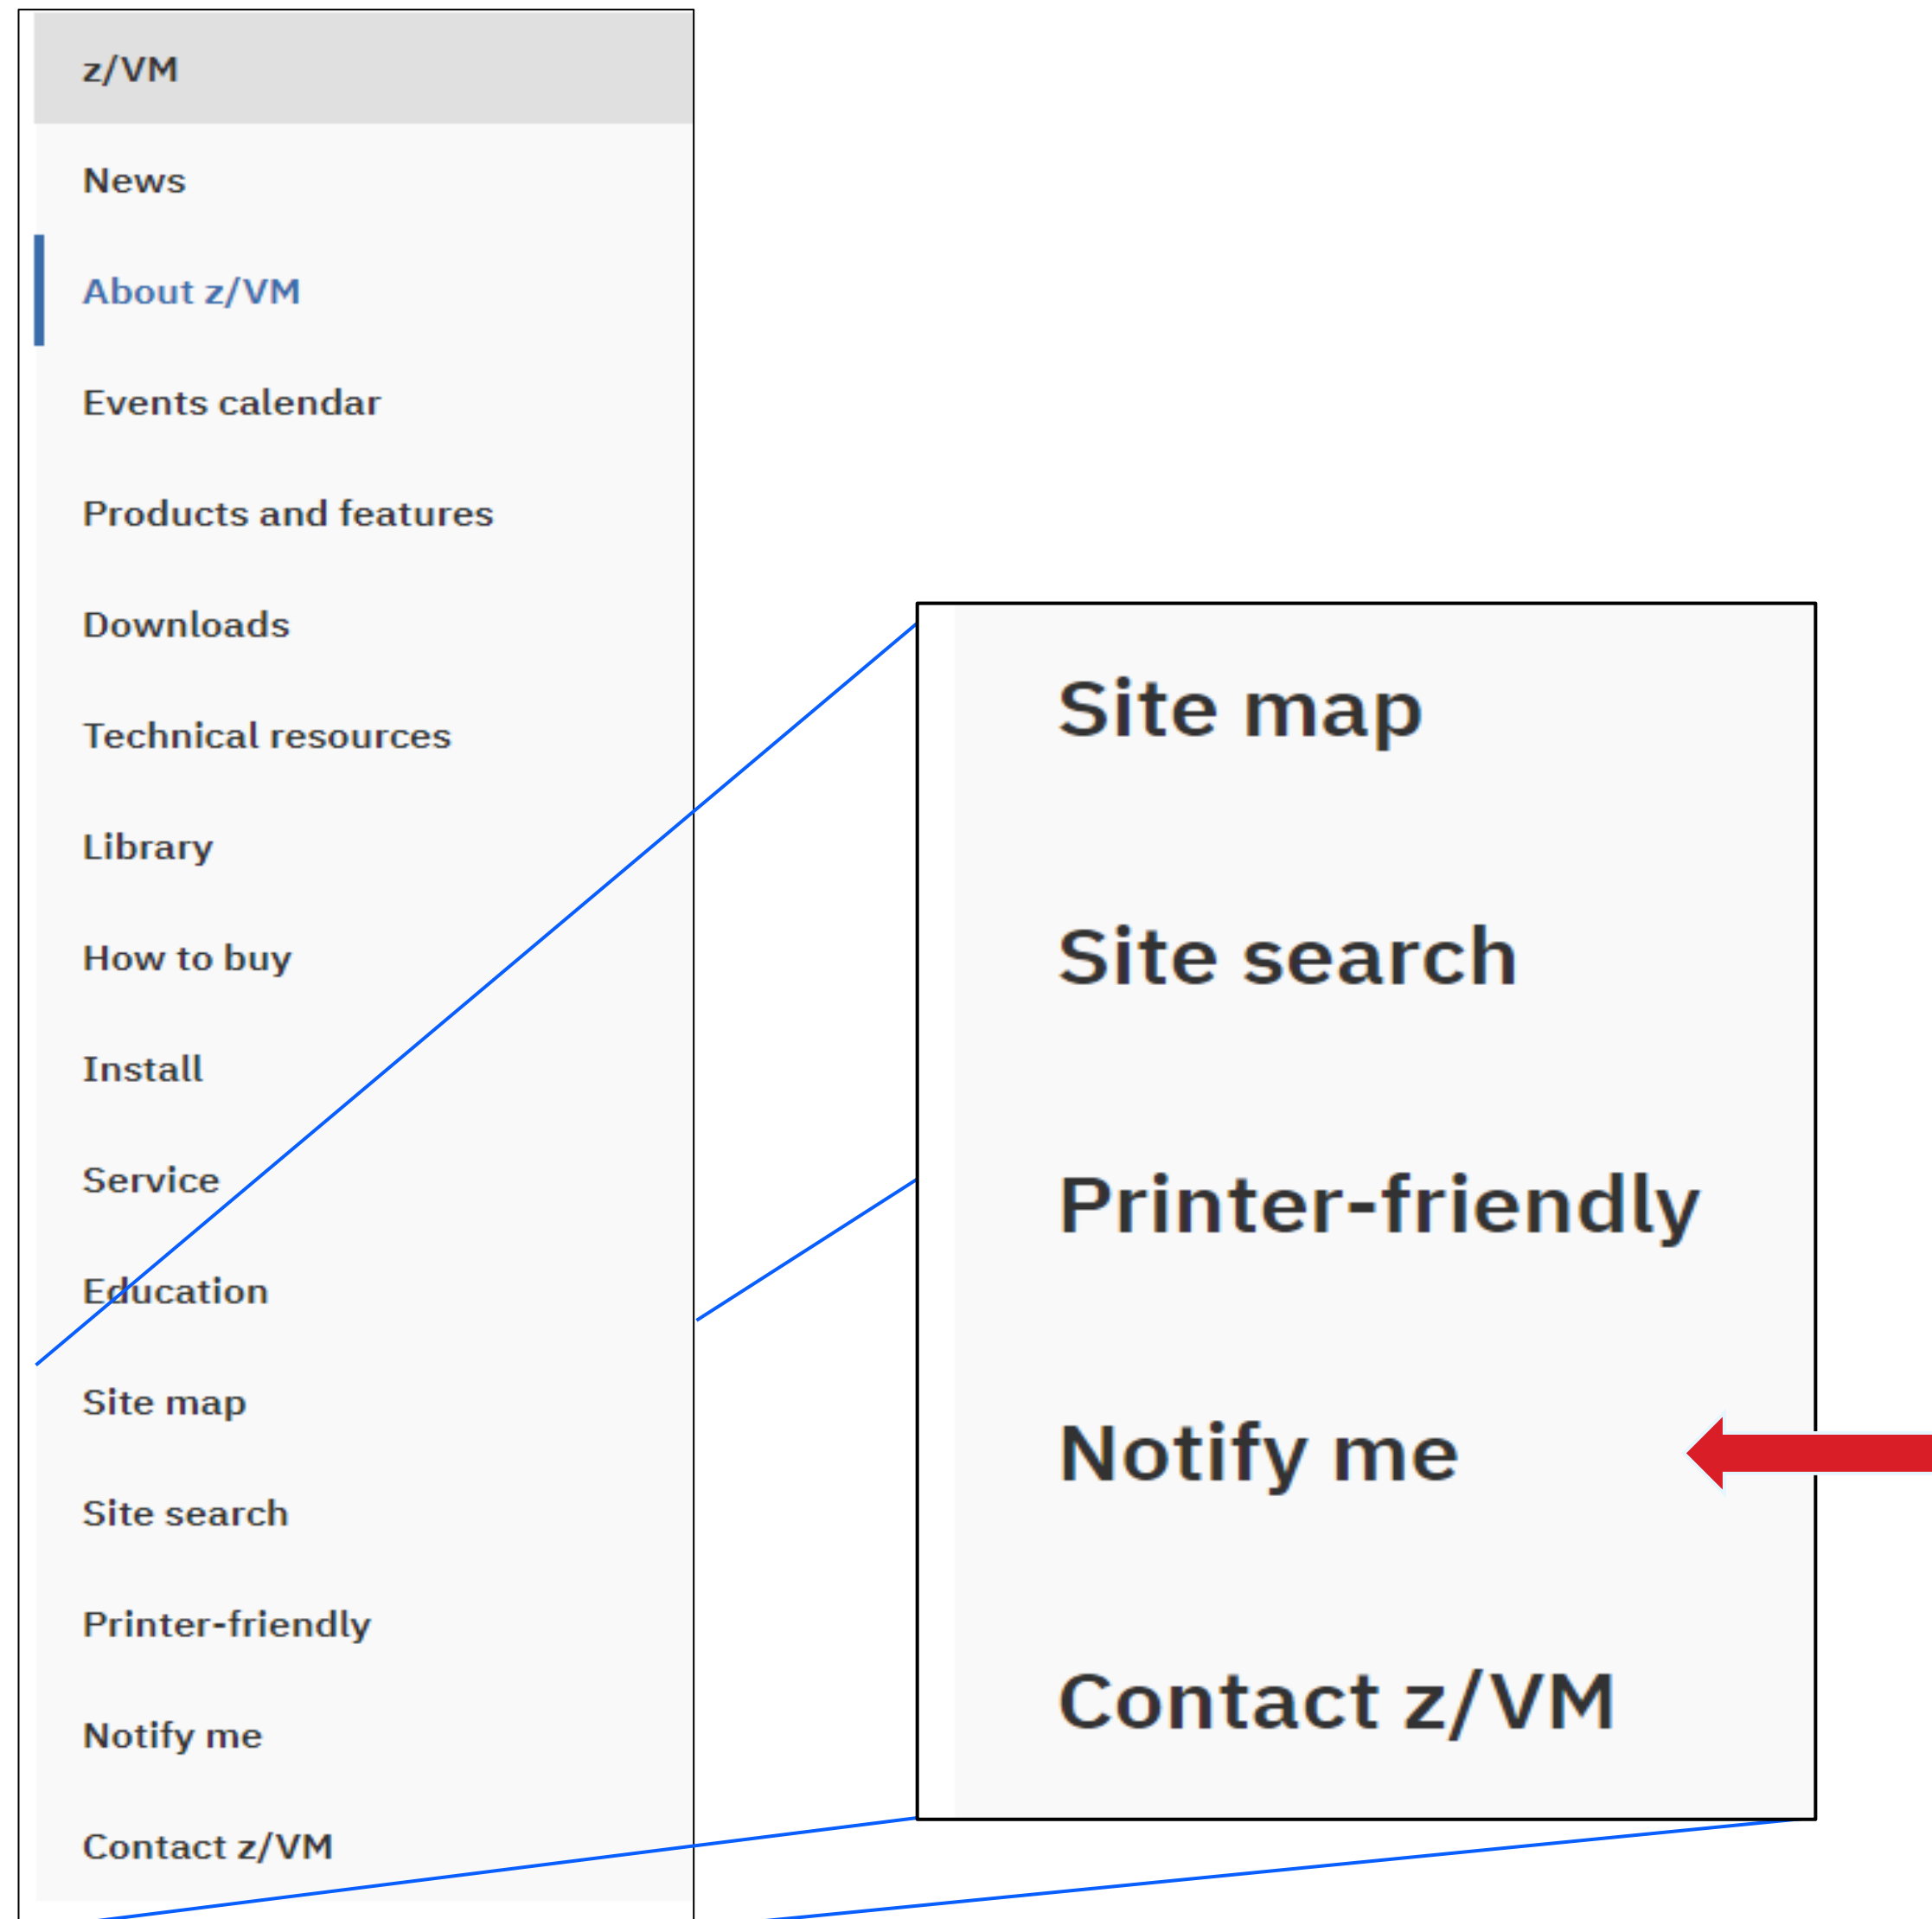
z/VM

News

About z/VM

Events calendar

Products and features

Downloads

Technical resources

Library

How to buy

Install

Service

Education

Site map

Site search

Printer-friendly

Notify me

Contact z/VM

Site map

Site search

Printer-friendly

Notify me

Contact z/VM